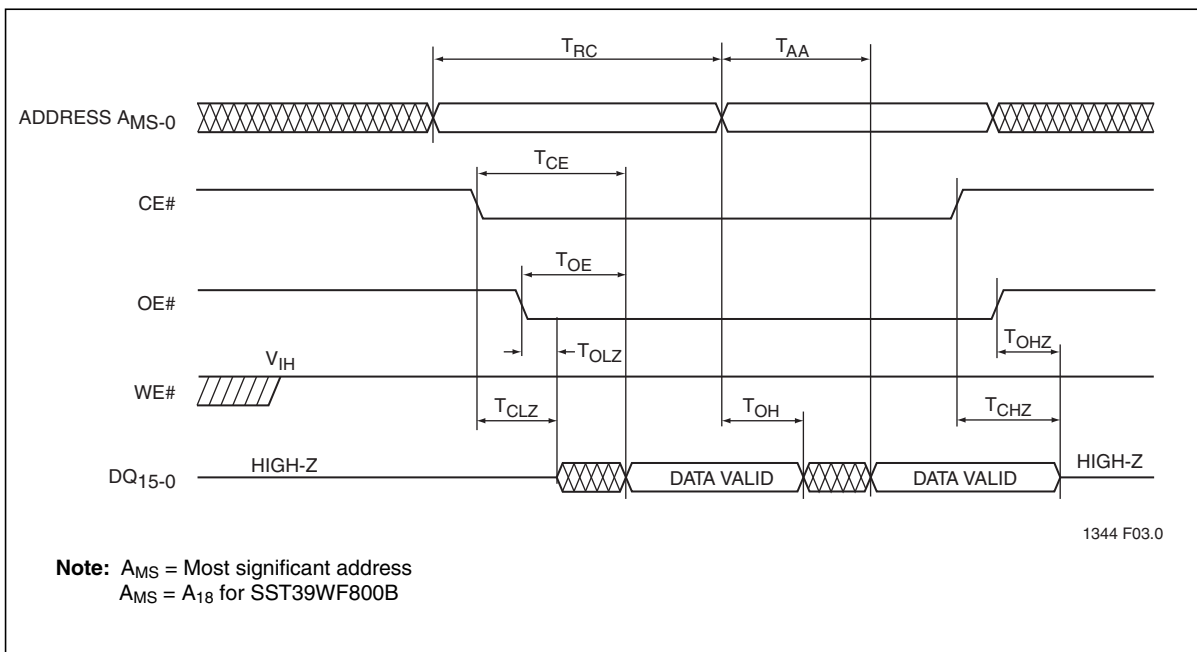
$T_{RC}$

$T_{AA}$

ADDRESS $A_{MS-0}$

$T_{CE}$

CE#

$T_{OE}$

OE#

$T_{OLZ}$

$T_{OHZ}$

$V_{IH}$

WE#

$T_{CLZ}$

$T_{OH}$

$T_{CHZ}$

$DQ_{15-0}$ HIGH-Z DATA VALID DATA VALID HIGH-Z

1344 F03.0

**Note:** $A_{MS}$ = Most significant address
$A_{MS}$ = $A_{18}$ for SST39WF800B